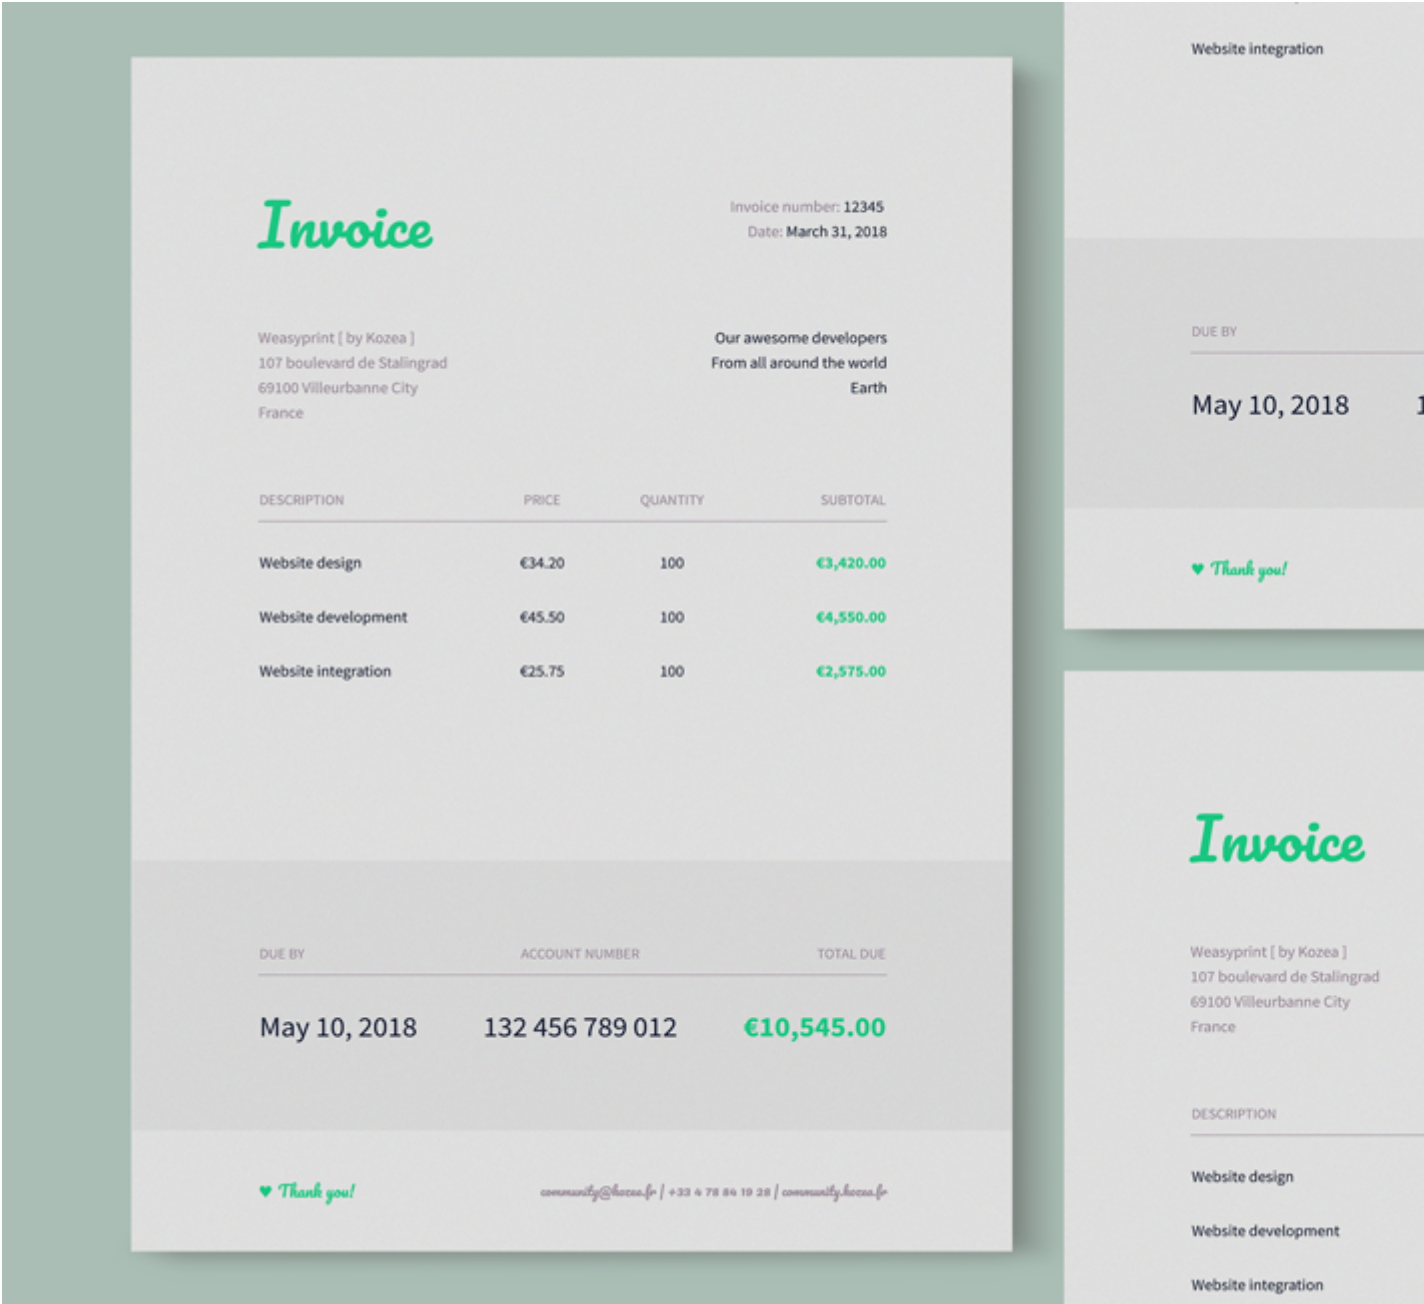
Invoice

Invoice number: 12345
Date: March 31, 2018

Weasyprint [ by Kozea ]
107 boulevard de Stalingrad
69100 Villeurbanne City
France

Our awesome developers
From all around the world
Earth

| DESCRIPTION | PRICE | QUANTITY | SUBTOTAL |
|---|---|---|---|
| Website design | €34.20 | 100 | €3,420.00 |
| Website development | €45.50 | 100 | €4,550.00 |
| Website integration | €25.75 | 100 | €2,575.00 |

| DUE BY | ACCOUNT NUMBER | TOTAL DUE |
|---|---|---|
| May 10, 2018 | 132 456 789 012 | €10,545.00 |

♥ Thank you!

community@kozea.fr | +33 4 78 84 19 28 | community.kozea.fr

Website integration

DUE BY

May 10, 2018

♥ Thank you!

Invoice

Weasyprint [ by Kozea ]
107 boulevard de Stalingrad
69100 Villeurbanne City
France

DESCRIPTION

Website design

Website development

Website integration